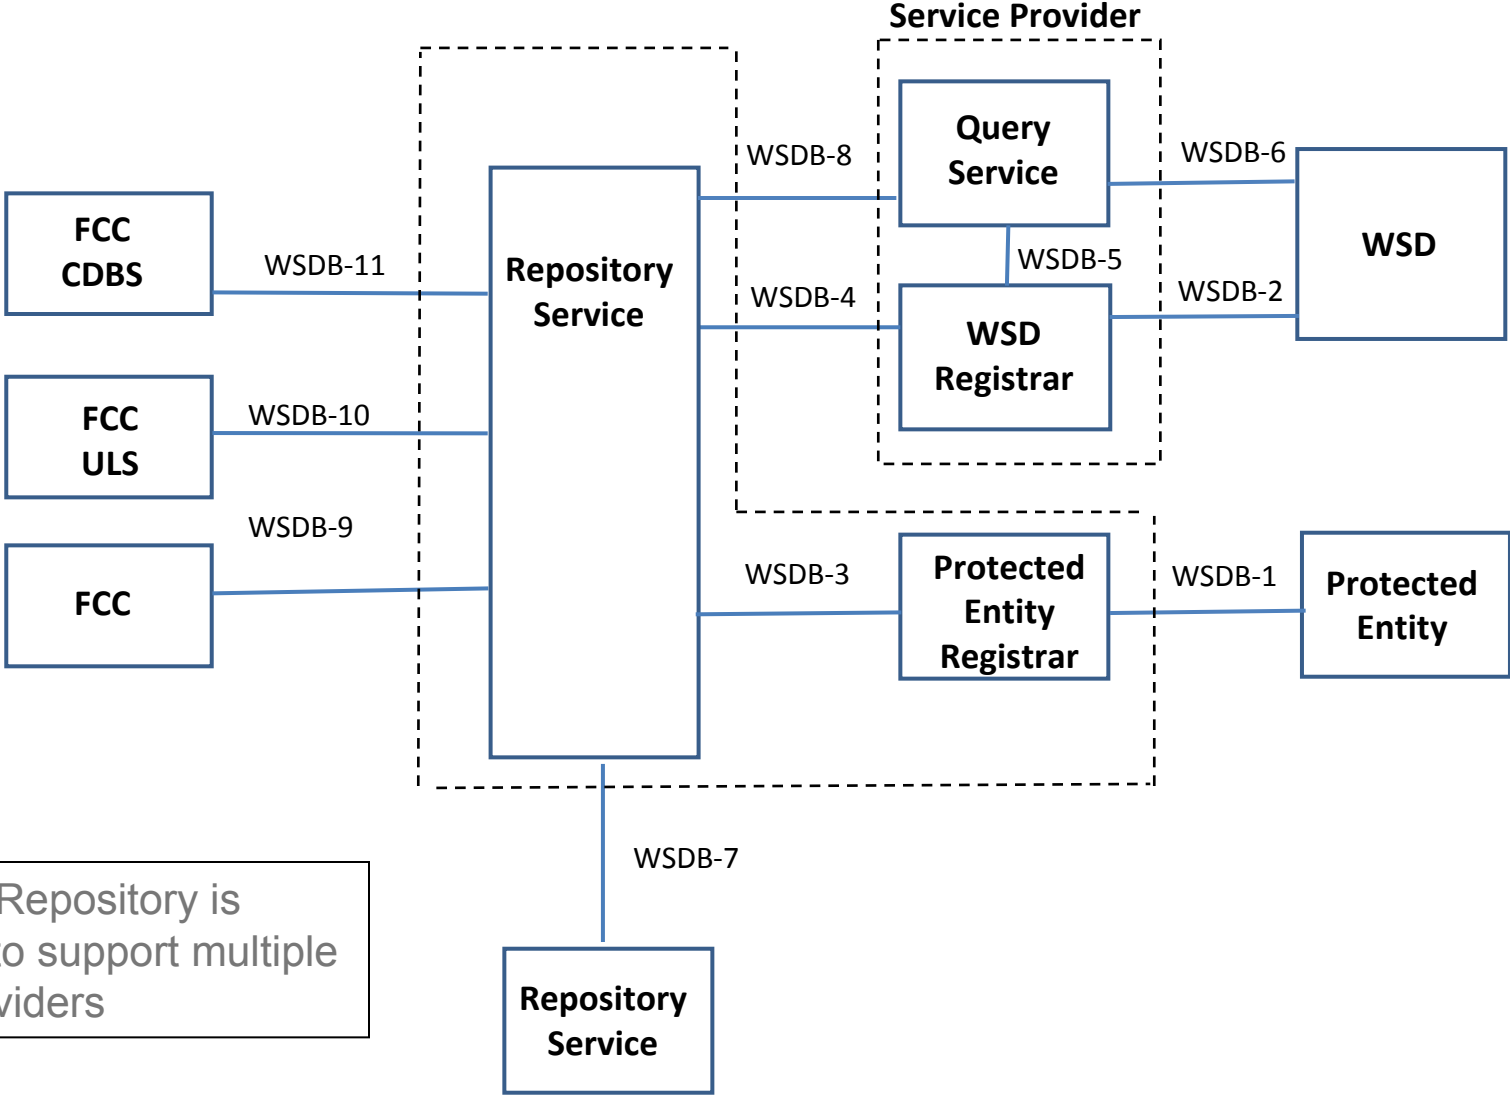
Service Provider

FCC CDBS

WSDB-11

FCC ULS

WSDB-10

WSDB-9

FCC

Repository Service

WSDB-8

WSDB-4

WSDB-3

Query Service

WSDB-5

WSD Registrar

WSDB-6

WSDB-2

WSD

Protected Entity Registrar

WSDB-1

Protected Entity

WSDB-7

Repository Service

Repository is
o support multiple
viders